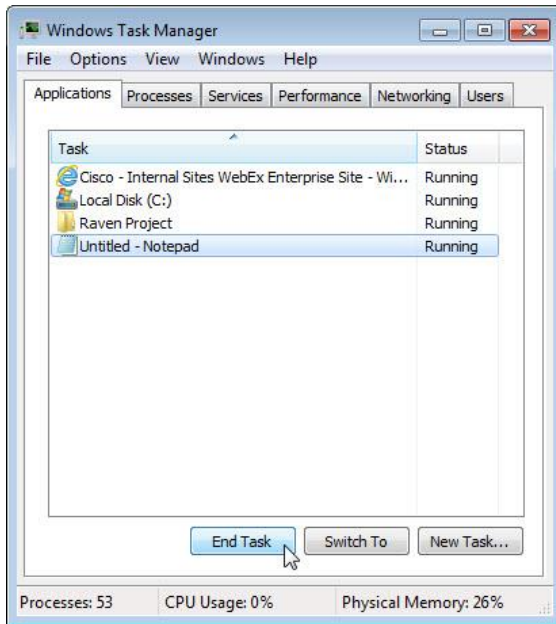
Windows Task Manager

File Options View Windows Help

Applications Processes Services Performance Networking Users

| Task | Status |
|---|---|
| Cisco - Internal Sites WebEx Enterprise Site - Wi... | Running |
| Local Disk (C:) | Running |
| Raven Project | Running |
| Untitled - Notepad | Running |

End Task Switch To New Task...

Processes: 53 CPU Usage: 0% Physical Memory: 26%